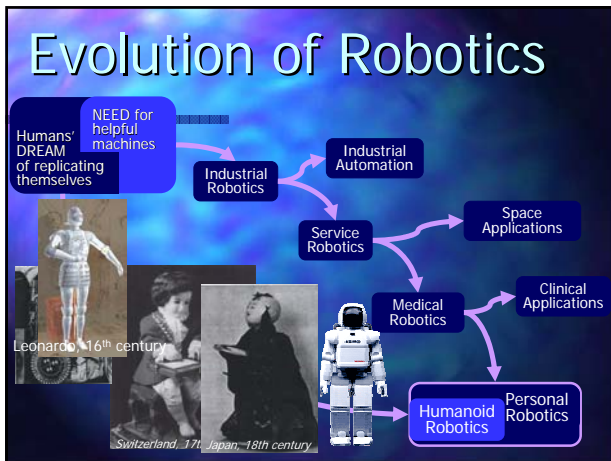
Evolution of Robotics

Humans' DREAM of replicating themselves

NEED for helpful machines

Industrial Robotics

Industrial Automation

Service Robotics

Space Applications

Medical Robotics

Clinical Applications

Personal Robotics

Humanoid Robotics

Leonardo, 16th century

Switzerland, 17t

Japan, 18th century